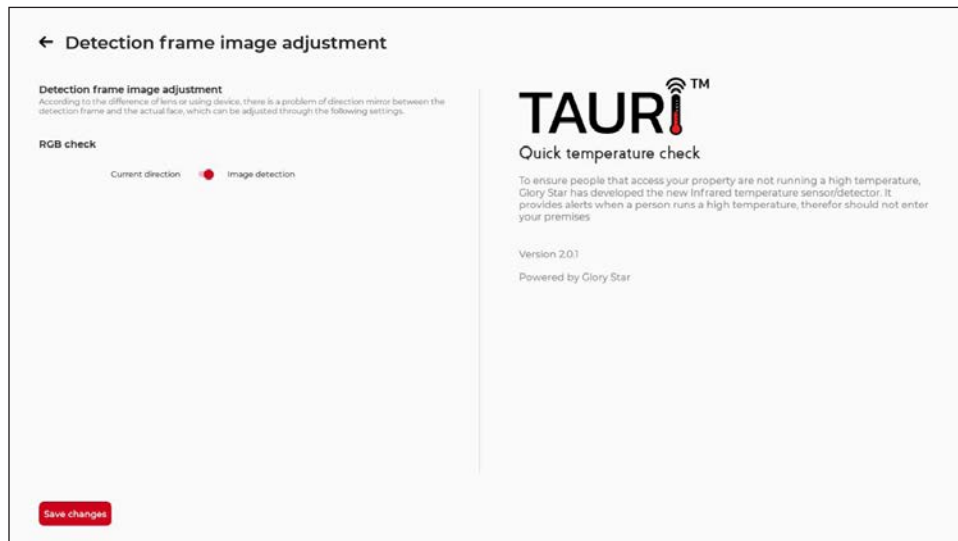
← Detection frame image adjustment

Detection frame image adjustment
According to the difference of lens or using device, there is a problem of direction mirror between the detection frame and the actual face, which can be adjusted through the following settings.

RGB check

Current direction Image detection

TAURI™

Quick temperature check

To ensure people that access your property are not running a high temperature, Glory Star has developed the new Infrared temperature sensor/detector. It provides alerts when a person runs a high temperature, therefor should not enter your premises

Version 2.0.1

Powered by Glory Star

Save changes